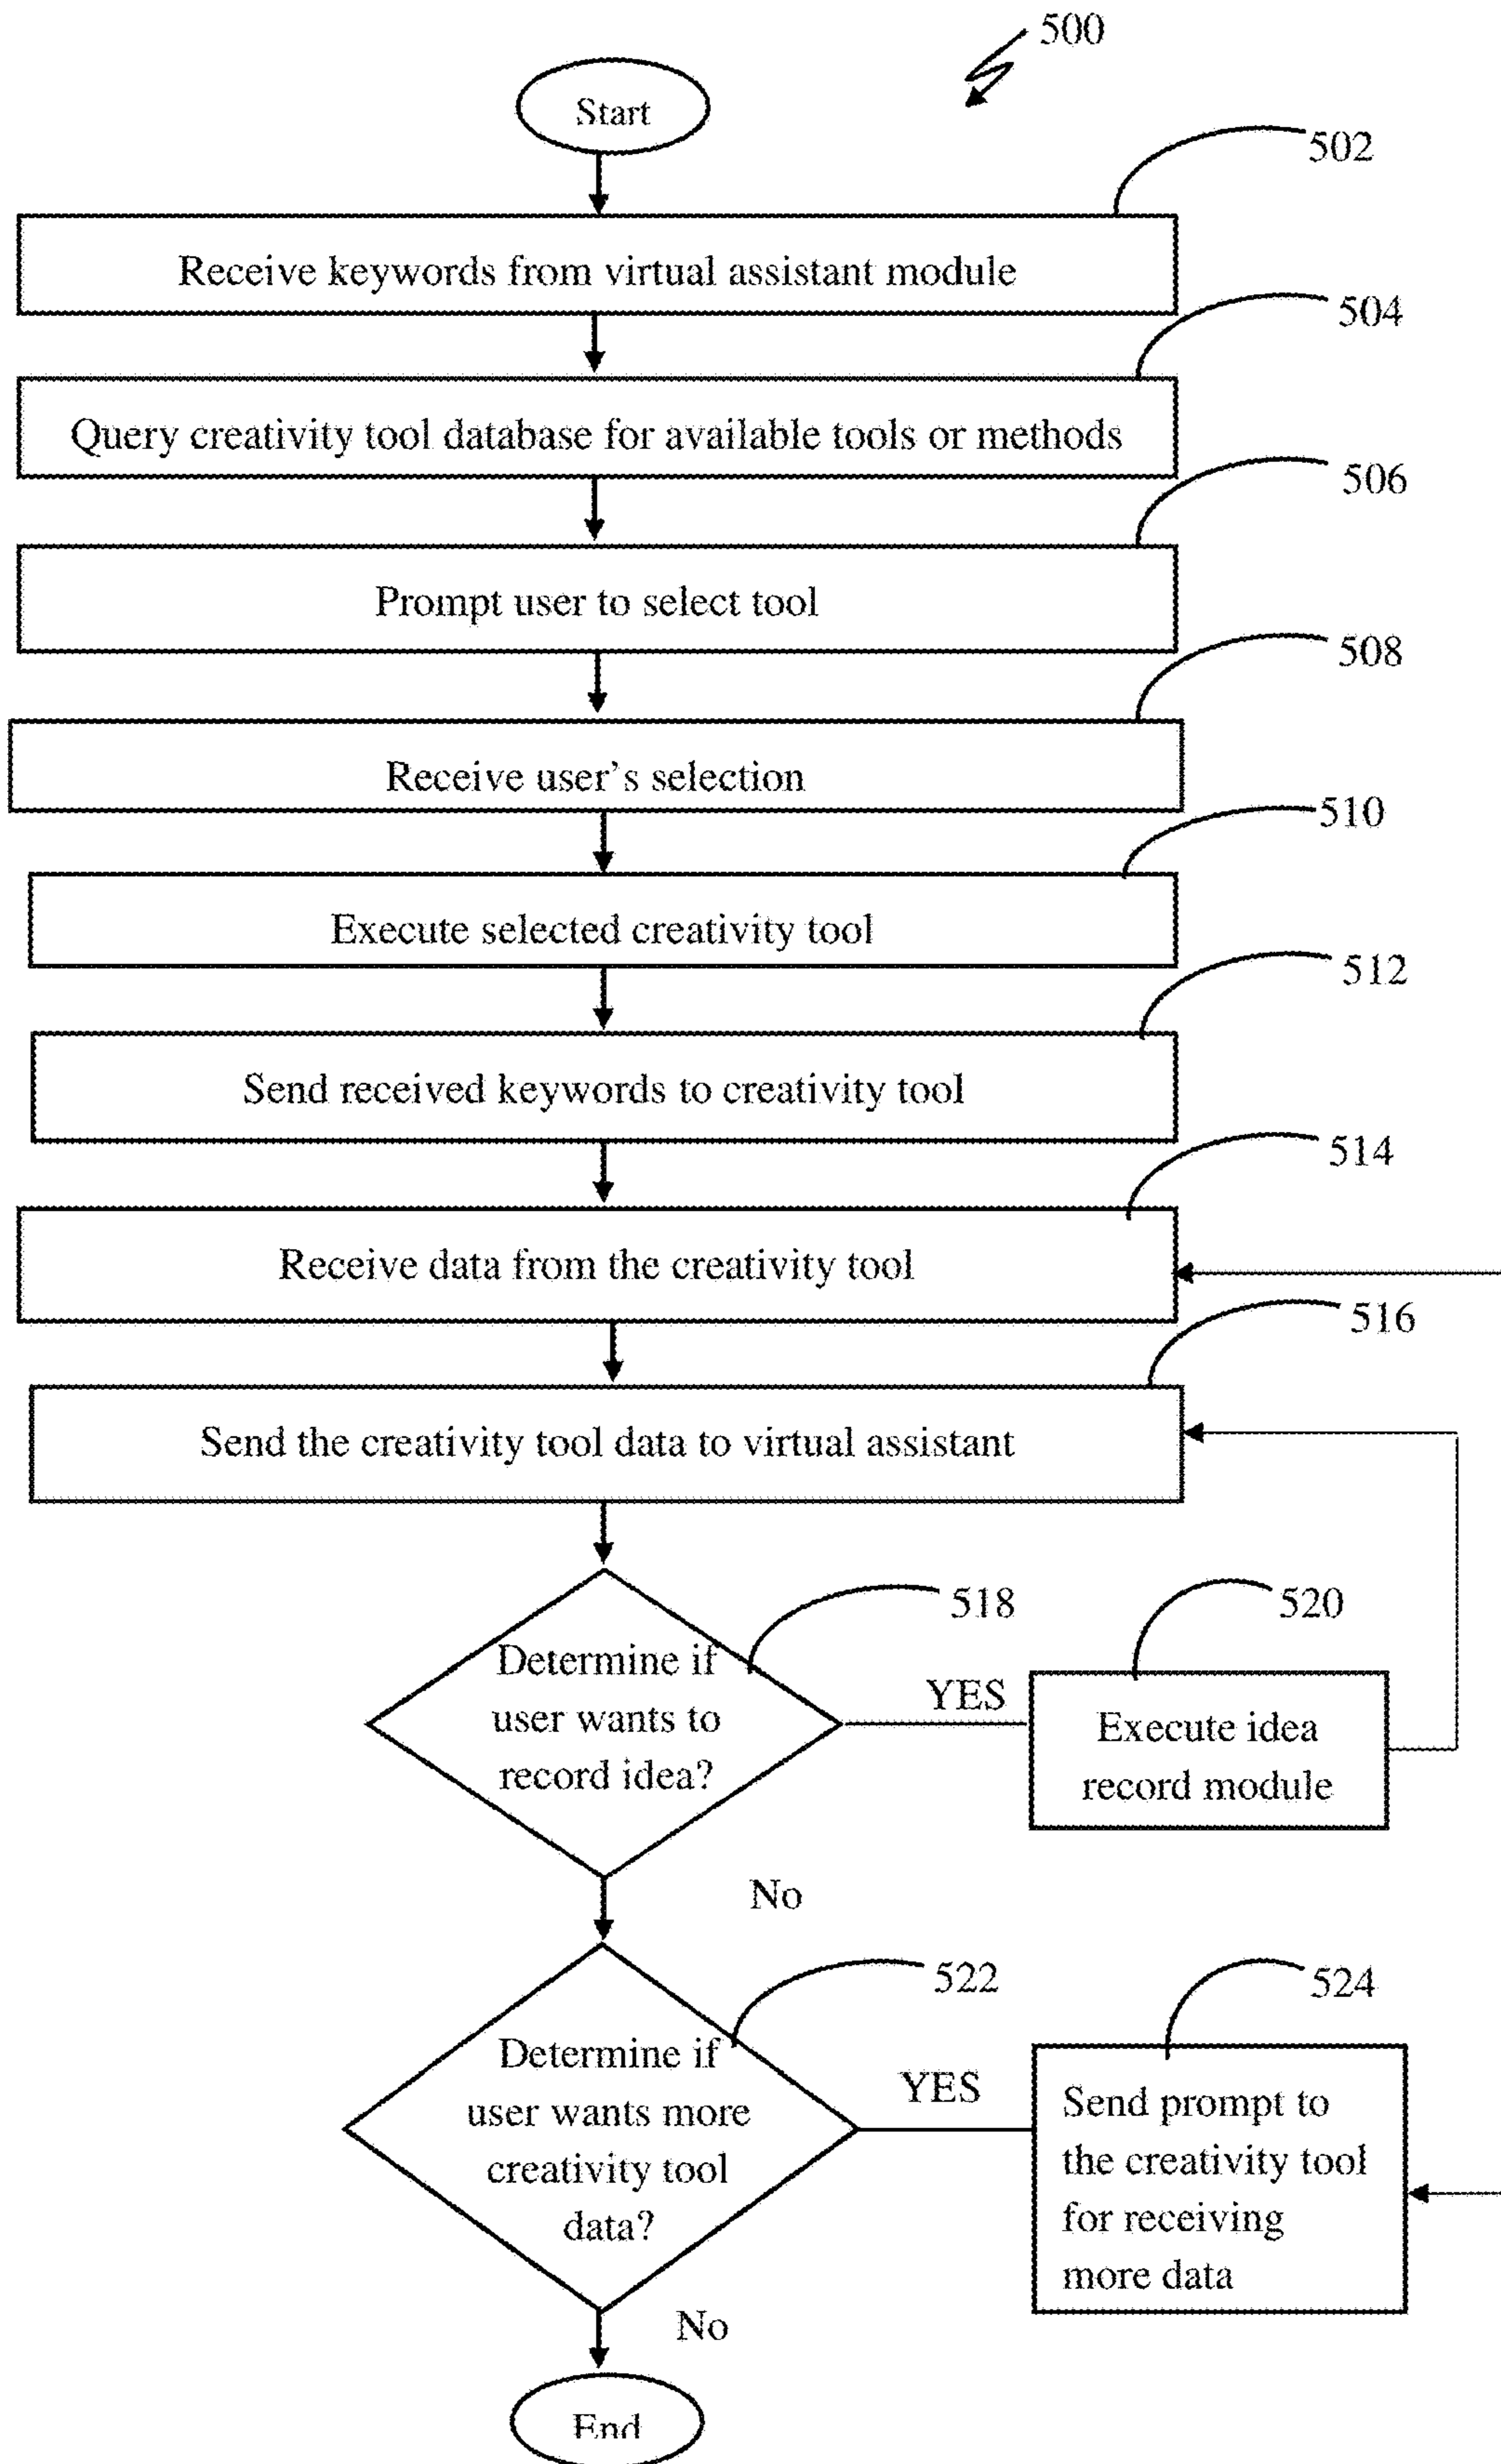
500

Start

502

Receive keywords from virtual assistant module

504

Query creativity tool database for available tools or methods

506

Prompt user to select tool

508

Receive user's selection

510

Execute selected creativity tool

512

Send received keywords to creativity tool

514

Receive data from the creativity tool

516

Send the creativity tool data to virtual assistant

518

Determine if user wants to record idea?

YES

520

Execute idea record module

No

522

Determine if user wants more creativity tool data?

YES

524

Send prompt to the creativity tool for receiving more data

No

End